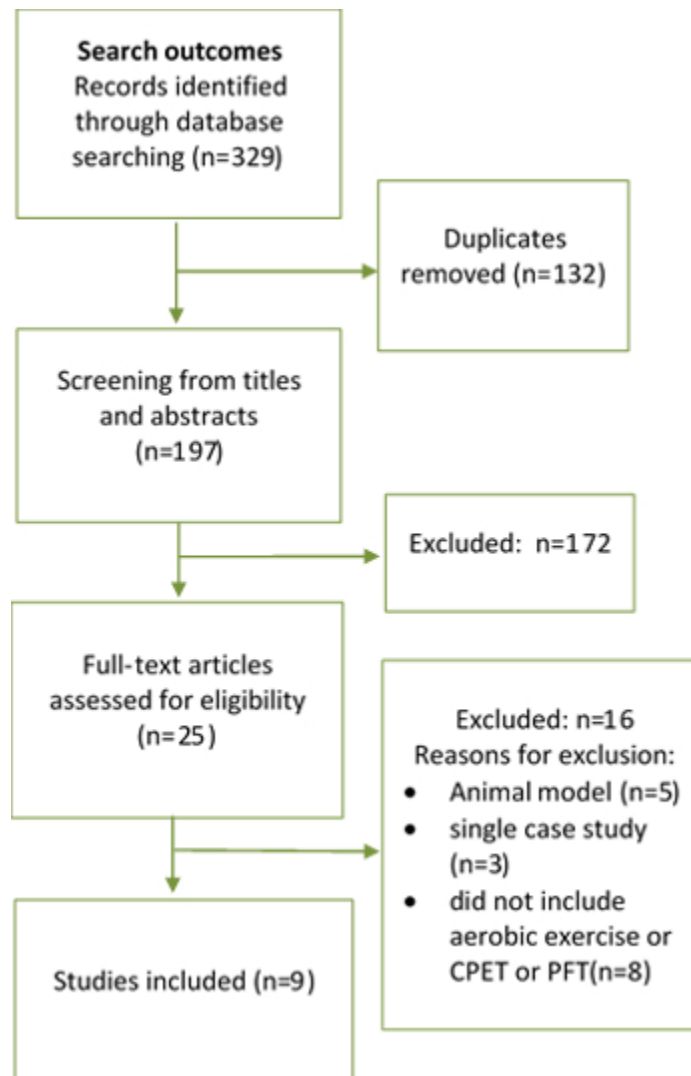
**Search outcomes**
Records identified through database searching (n=329)

Duplicates removed (n=132)

Screening from titles and abstracts (n=197)

Excluded: n=172

Full-text articles assessed for eligibility (n=25)

Excluded: n=16
Reasons for exclusion:
- Animal model (n=5)
- single case study (n=3)
- did not include aerobic exercise or CPET or PFT(n=8)

Studies included (n=9)